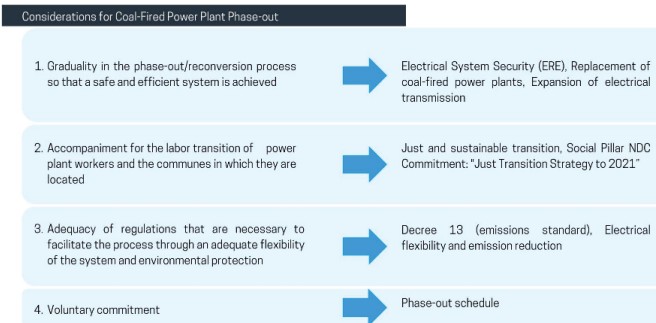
Considerations for Coal-Fired Power Plant Phase-out

1. Graduality in the phase-out/reconversion process so that a safe and efficient system is achieved

Electrical System Security (ERE), Replacement of coal-fired power plants, Expansion of electrical transmission

2. Accompaniment for the labor transition of power plant workers and the communes in which they are located

Just and sustainable transition, Social Pillar NDC Commitment: "Just Transition Strategy to 2021"

3. Adequacy of regulations that are necessary to facilitate the process through an adequate flexibility of the system and environmental protection

Decree 13 (emissions standard), Electrical flexibility and emission reduction

4. Voluntary commitment

Phase-out schedule